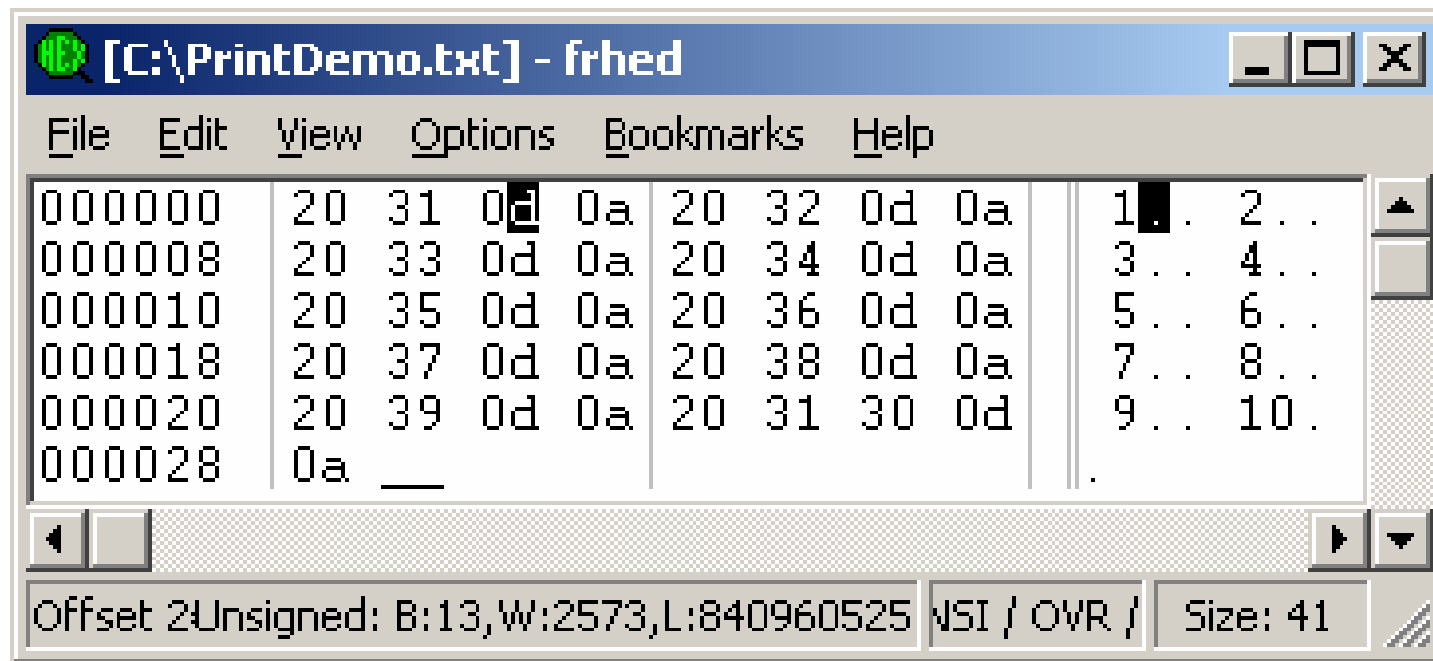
HEX [C:\PrintDemo.txt] - frhed

File Edit View Options Bookmarks Help

| | | |
|---|---|---|
| 000000 | 20 31 0d 0a 20 32 0d 0a | 1.. 2.. |
| 000008 | 20 33 0d 0a 20 34 0d 0a | 3.. 4.. |
| 000010 | 20 35 0d 0a 20 36 0d 0a | 5.. 6.. |
| 000018 | 20 37 0d 0a 20 38 0d 0a | 7.. 8.. |
| 000020 | 20 39 0d 0a 20 31 30 0d | 9.. 10. |
| 000028 | 0a __ | . |

Offset 2Unsigned: B:13,W:2573,L:840960525 NSI / OVR / Size: 41